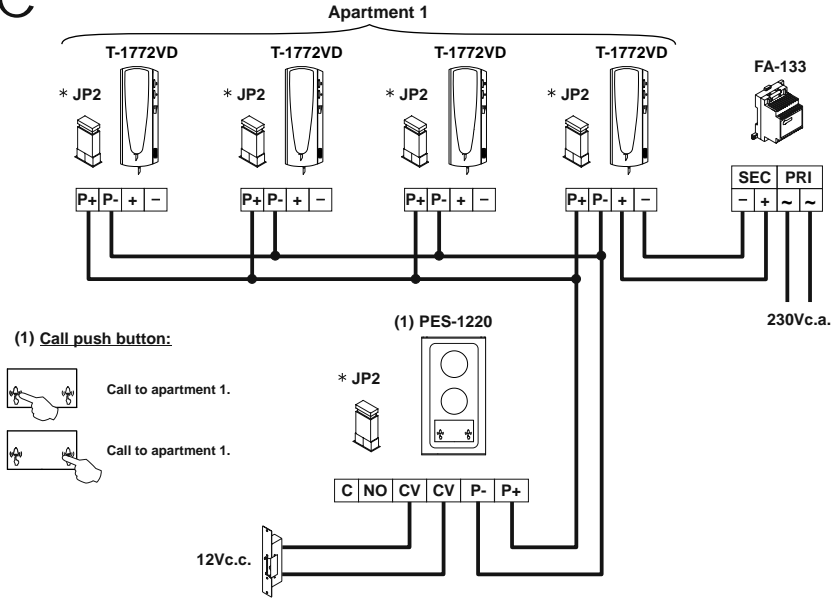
C

Apartment 1

T-1772VD T-1772VD T-1772VD T-1772VD

∗ JP2 ∗ JP2 ∗ JP2 ∗ JP2

| P+ | P- | + | – |
|---|---|---|---|

| P+ | P- | + | – |
|---|---|---|---|

| P+ | P- | + | – |
|---|---|---|---|

| P+ | P- | + | – |
|---|---|---|---|

FA-133

| SEC | | PRI | |
|---|---|---|---|
| – | + | ~ | ~ |

230Vc.a.

(1) Call push button:

Call to apartment 1.

Call to apartment 1.

(1) PES-1220

∗ JP2

| C | NO | CV | CV | P- | P+ |
|---|---|---|---|---|---|

12Vc.c.